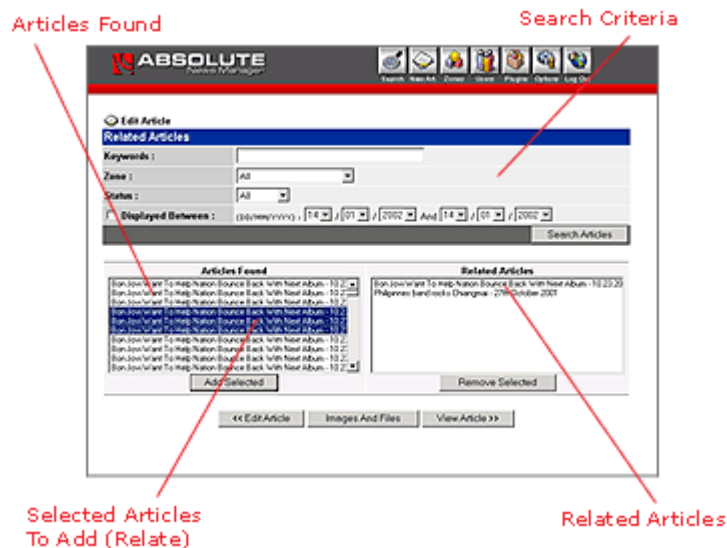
Articles Found

Search Criteria

ABSOLUTE News Manager

Search New Art Zones Users Plugins Options Log Out

Edit Article

Related Articles

Keywords :

Zone : All

Status : All

Displayed Between : (DD/MM/YYYY) : 14 / 01 / 2002 And 14 / 01 / 2002

Search Articles

Articles Found

Bon Jovi Want To Help Nation Bounce Back With Next Album - 10:2
Bon Jovi Want To Help Nation Bounce Back With Next Album - 10:2
Bon Jovi Want To Help Nation Bounce Back With Next Album - 10:2
Bon Jovi Want To Help Nation Bounce Back With Next Album - 10:2
Bon Jovi Want To Help Nation Bounce Back With Next Album - 10:2
Bon Jovi Want To Help Nation Bounce Back With Next Album - 10:2
Bon Jovi Want To Help Nation Bounce Back With Next Album - 10:2
Bon Jovi Want To Help Nation Bounce Back With Next Album - 10:2
Bon Jovi Want To Help Nation Bounce Back With Next Album - 10:2
Bon Jovi Want To Help Nation Bounce Back With Next Album - 10:2
Bon Jovi Want To Help Nation Bounce Back With Next Album - 10:2

Add Selected

Related Articles

Bon Jovi Want To Help Nation Bounce Back With Next Album - 10:23:20
Philippines band rocks Chiangmai - 27th October 2001

Remove Selected

<< Edit Article Images And Files View Article >>

Selected Articles To Add (Relate)

Related Articles